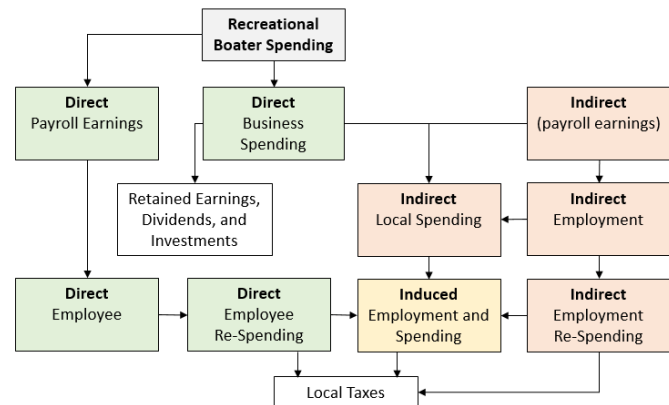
Recreational Boater Spending

Direct
Payroll Earnings

Direct
Business Spending

Indirect
(payroll earnings)

Retained Earnings, Dividends, and Investments

Indirect
Local Spending

Indirect
Employment

Direct
Employee

Direct
Employee Re-Spending

Induced
Employment and Spending

Indirect
Employment Re-Spending

Local Taxes